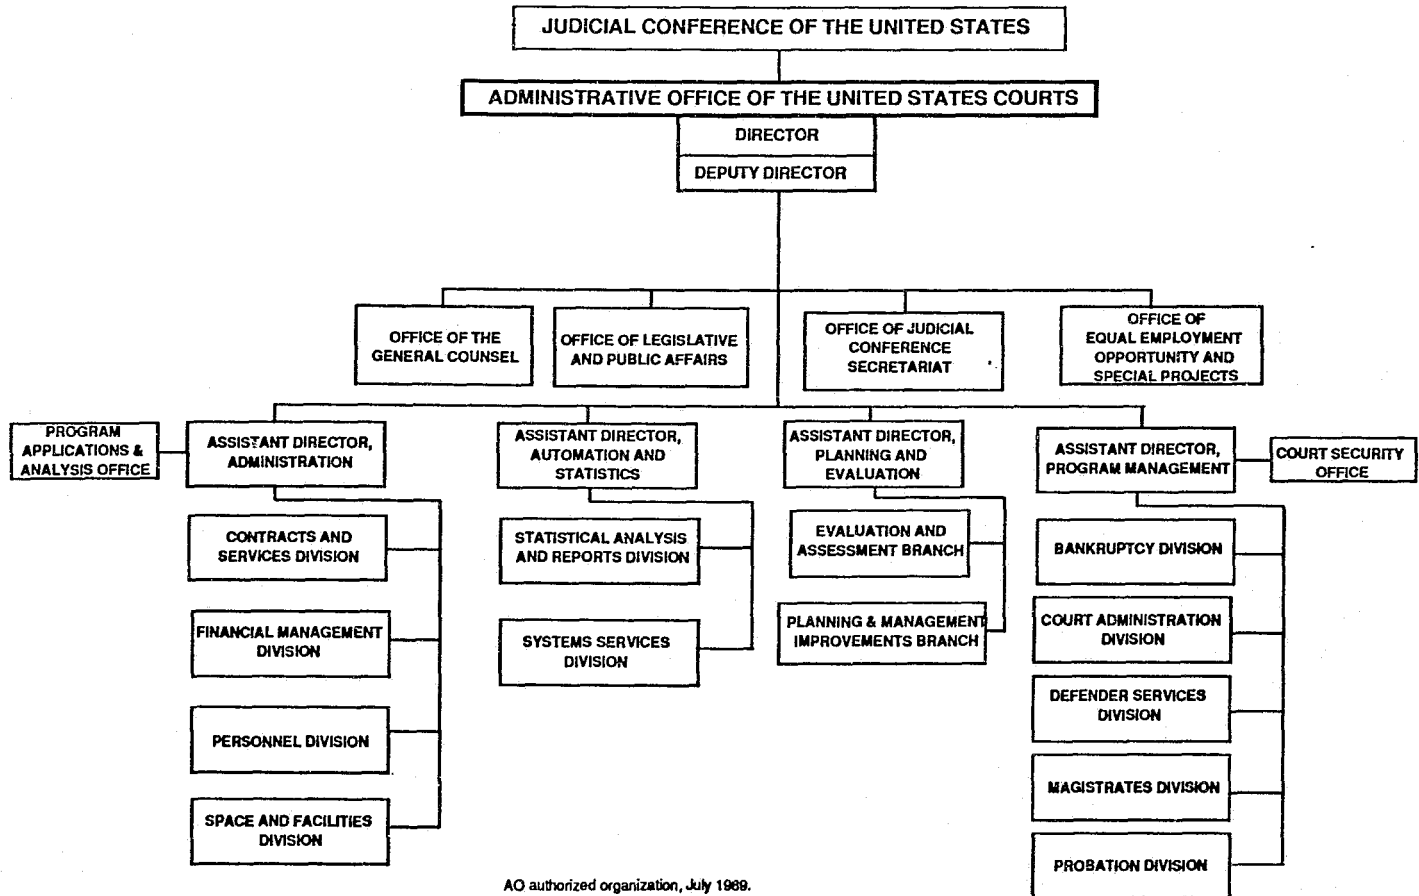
JUDICIAL CONFERENCE OF THE UNITED STATES

ADMINISTRATIVE OFFICE OF THE UNITED STATES COURTS

DIRECTOR

DEPUTY DIRECTOR

OFFICE OF THE GENERAL COUNSEL

OFFICE OF LEGISLATIVE AND PUBLIC AFFAIRS

OFFICE OF JUDICIAL CONFERENCE SECRETARIAT

OFFICE OF EQUAL EMPLOYMENT OPPORTUNITY AND SPECIAL PROJECTS

PROGRAM APPLICATIONS & ANALYSIS OFFICE

ASSISTANT DIRECTOR, ADMINISTRATION

CONTRACTS AND SERVICES DIVISION

FINANCIAL MANAGEMENT DIVISION

PERSONNEL DIVISION

SPACE AND FACILITIES DIVISION

ASSISTANT DIRECTOR, AUTOMATION AND STATISTICS

STATISTICAL ANALYSIS AND REPORTS DIVISION

SYSTEMS SERVICES DIVISION

ASSISTANT DIRECTOR, PLANNING AND EVALUATION

EVALUATION AND ASSESSMENT BRANCH

PLANNING & MANAGEMENT IMPROVEMENTS BRANCH

ASSISTANT DIRECTOR, PROGRAM MANAGEMENT

COURT SECURITY OFFICE

BANKRUPTCY DIVISION

COURT ADMINISTRATION DIVISION

DEFENDER SERVICES DIVISION

MAGISTRATES DIVISION

PROBATION DIVISION

AO authorized organization, July 1989.